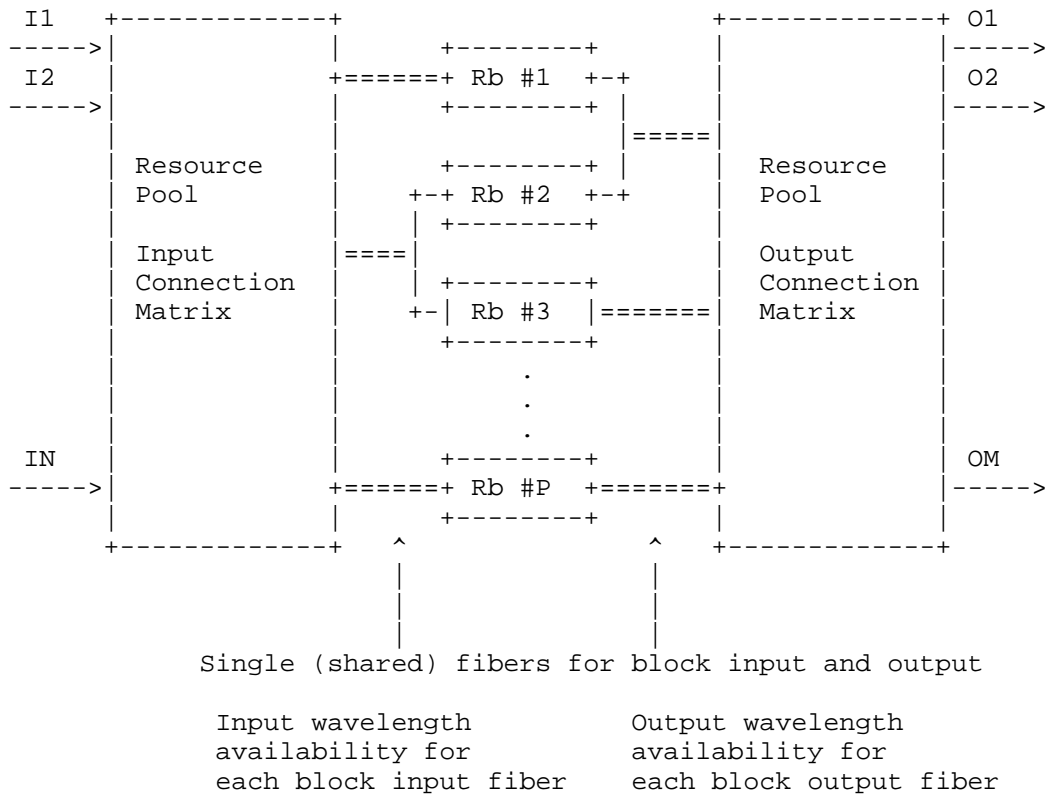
I1
I2
IN

Resource Pool

Input Connection Matrix

Rb #1
Rb #2
Rb #3
.
.
.
Rb #P

Resource Pool

Output Connection Matrix

O1
O2
OM

Single (shared) fibers for block input and output

Input wavelength availability for each block input fiber

Output wavelength availability for each block output fiber